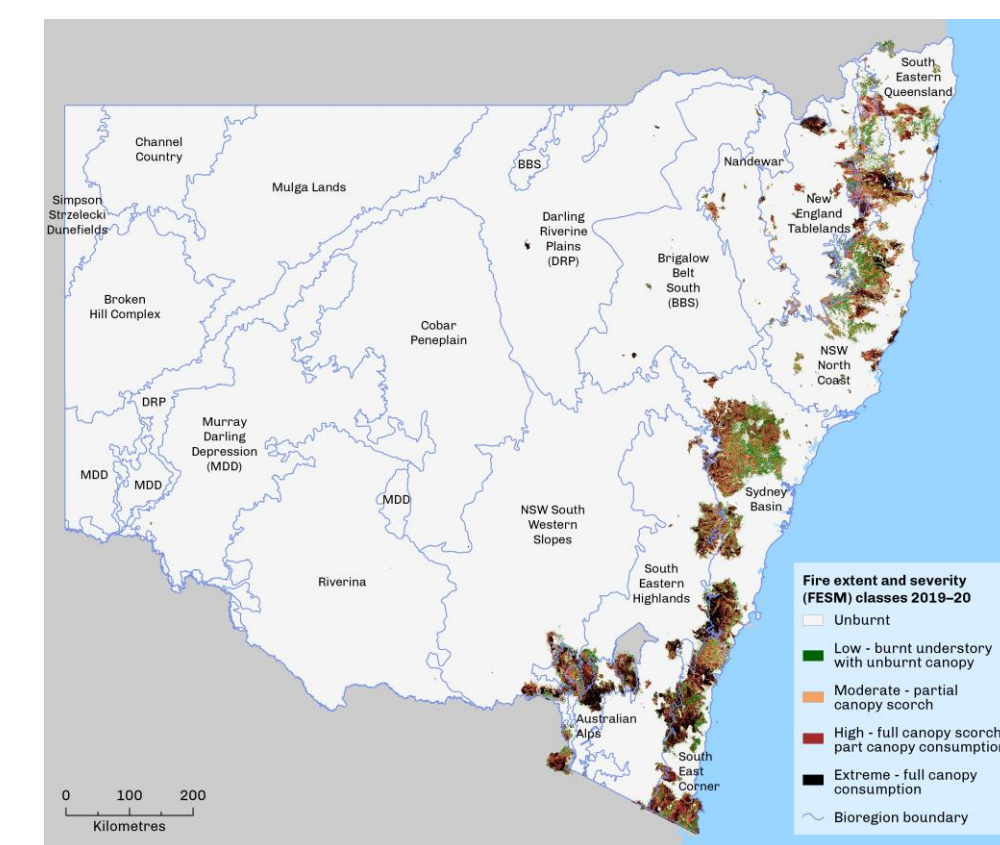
South Eastern Queensland

Channel Country

BBS

Nandewar

Simpson Strzelecki Dunefields

Mulga Lands

Darling Riverine Plains (DRP)

New England Tablelands

Brigalow Belt South (BBS)

Broken Hill Complex

Cobar Peneplain

NSW North Coast

DRP

Murray Darling Depression (MDD)

MDD

MDD

MDD

Sydney Basin

NSW South Western Slopes

South Eastern Highlands

Riverina

Australian Alps

South East Corner

0 100 200
Kilometres

Fire extent and severity (FESM) classes 2019–20
Unburnt
Low - burnt understory with unburnt canopy
Moderate - partial canopy scorch
High - full canopy scorch part canopy consumption
Extreme - full canopy consumption
Bioregion boundary